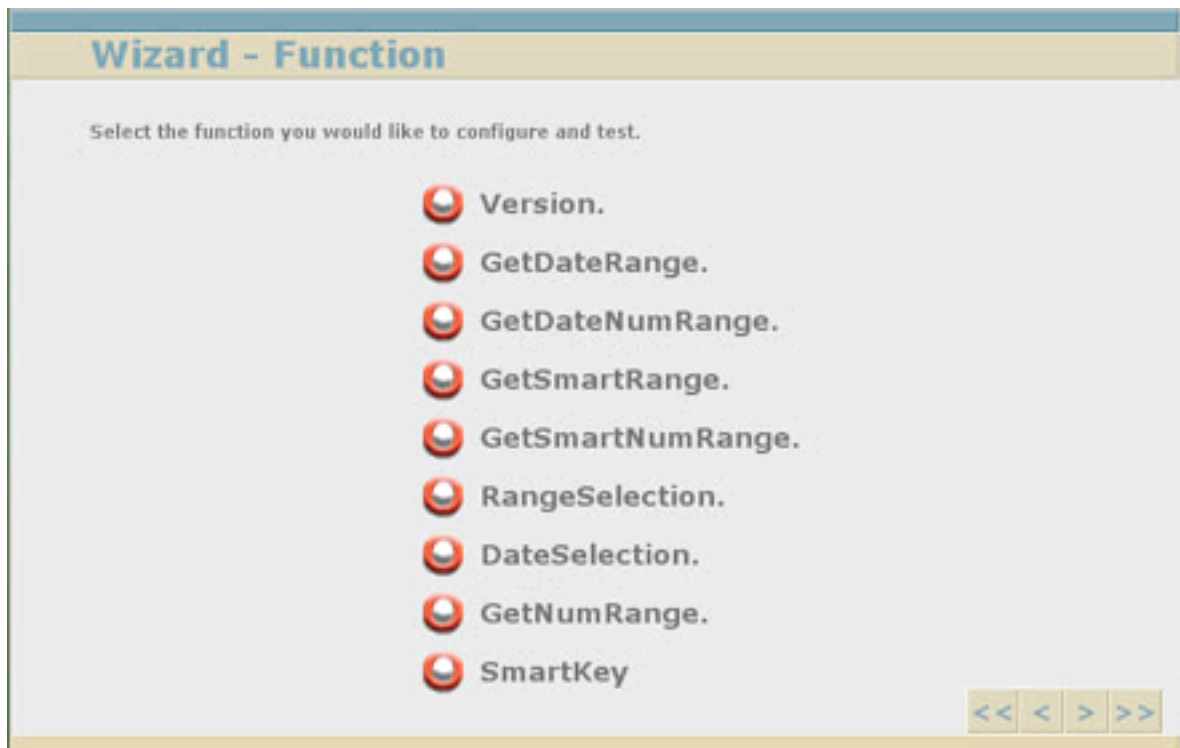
Wizard - Function

Select the function you would like to configure and test.

Version.

GetDateRange.

GetDateNumRange.

GetSmartRange.

GetSmartNumRange.

RangeSelection.

DateSelection.

GetNumRange.

SmartKey

<< < > >>